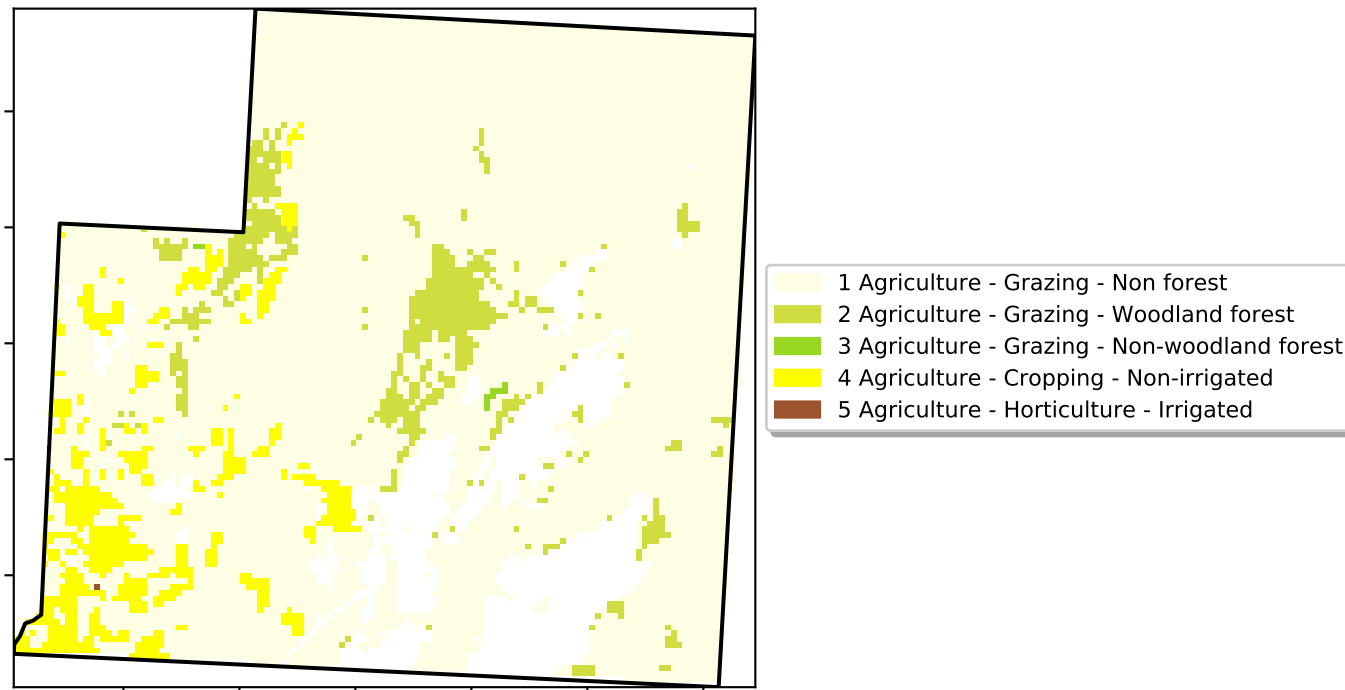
1 Agriculture - Grazing - Non forest
2 Agriculture - Grazing - Woodland forest
3 Agriculture - Grazing - Non-woodland forest
4 Agriculture - Cropping - Non-irrigated
5 Agriculture - Horticulture - Irrigated